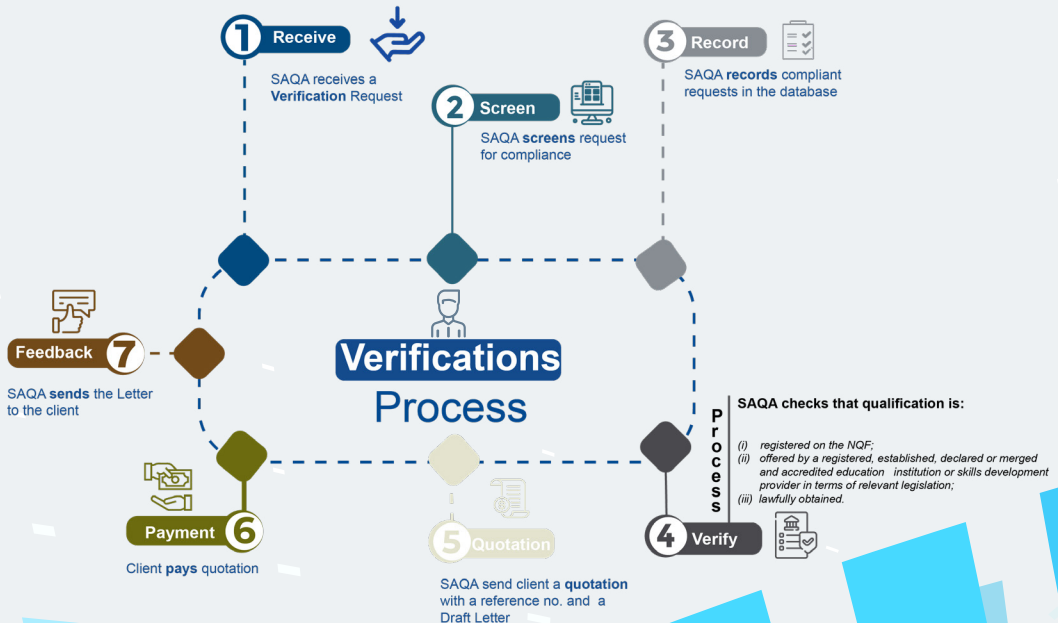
1 Receive

SAQA receives a Verification Request

2 Screen

SAQA screens request for compliance

3 Record

SAQA records compliant requests in the database

Verifications Process

7 Feedback

SAQA sends the Letter to the client

Process

SAQA checks that qualification is:

(i) registered on the NQF;
(ii) offered by a registered, established, declared or merged and accredited education institution or skills development provider in terms of relevant legislation;
(iii) lawfully obtained.

4 Verify

Payment 6

Client pays quotation

5 Quotation

SAQA send client a quotation with a reference no. and a Draft Letter